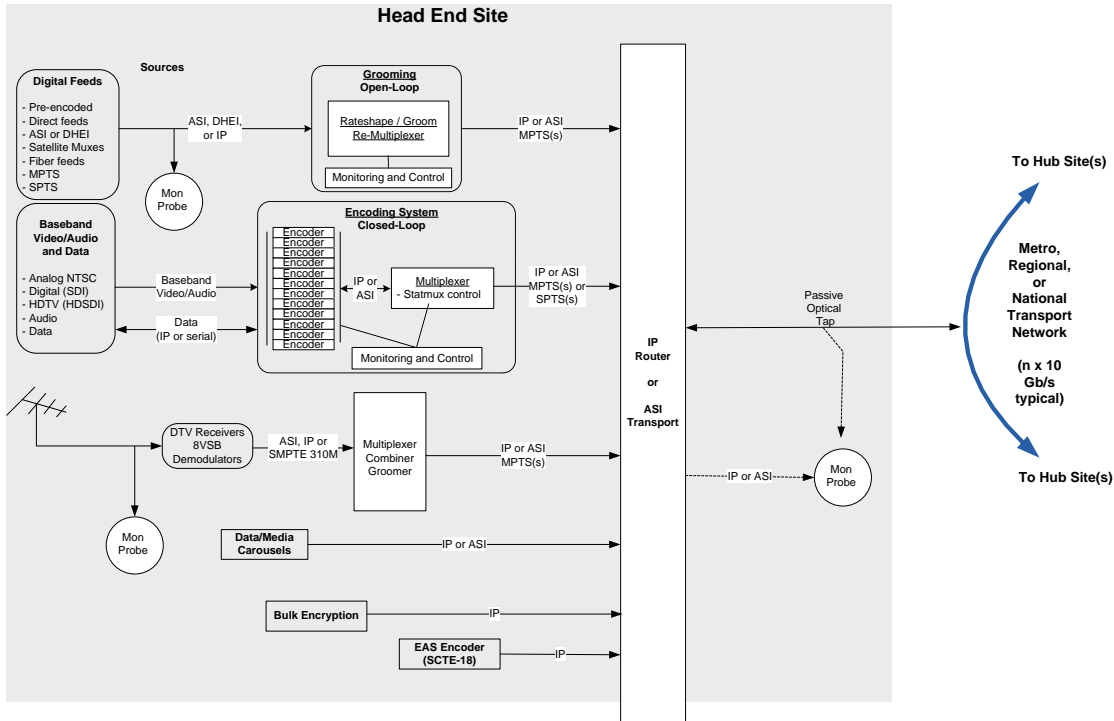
Head End Site

Sources

Digital Feeds

- Pre-encoded
- Direct feeds
- ASI or DHEI
- Satellite Muxes
- Fiber feeds
- MPTS
- SPTS

ASI, DHEI, or IP

Mon Probe

Grooming
Open-Loop

Rateshape / Groom
Re-Multiplexer

Monitoring and Control

IP or ASI
MPTS(s)

Baseband Video/Audio and Data

- Analog NTSC
- Digital (SDI)
- HDTV (HDSDI)
- Audio
- Data

Baseband Video/Audio

Data (IP or serial)

Encoding System
Closed-Loop

Encoder
Encoder
Encoder
Encoder
Encoder
Encoder
Encoder
Encoder
Encoder
Encoder
Encoder
Encoder

IP or ASI

Multiplexer
- Statmux control

Monitoring and Control

IP or ASI
MPTS(s) or SPTS(s)

IP
Router
or
ASI
Transport

Passive Optical Tap

To Hub Site(s)

Metro, Regional, or National Transport Network

(n x 10 Gb/s typical)

To Hub Site(s)

DTV Receivers
8VSB
Demodulators

ASI, IP or SMPTE 310M

Multiplexer
Combiner
Groomer

IP or ASI
MPTS(s)

Mon Probe

IP or ASI

Mon Probe

Data/Media Carousels

IP or ASI

Bulk Encryption

IP

EAS Encoder (SCTE-18)

IP